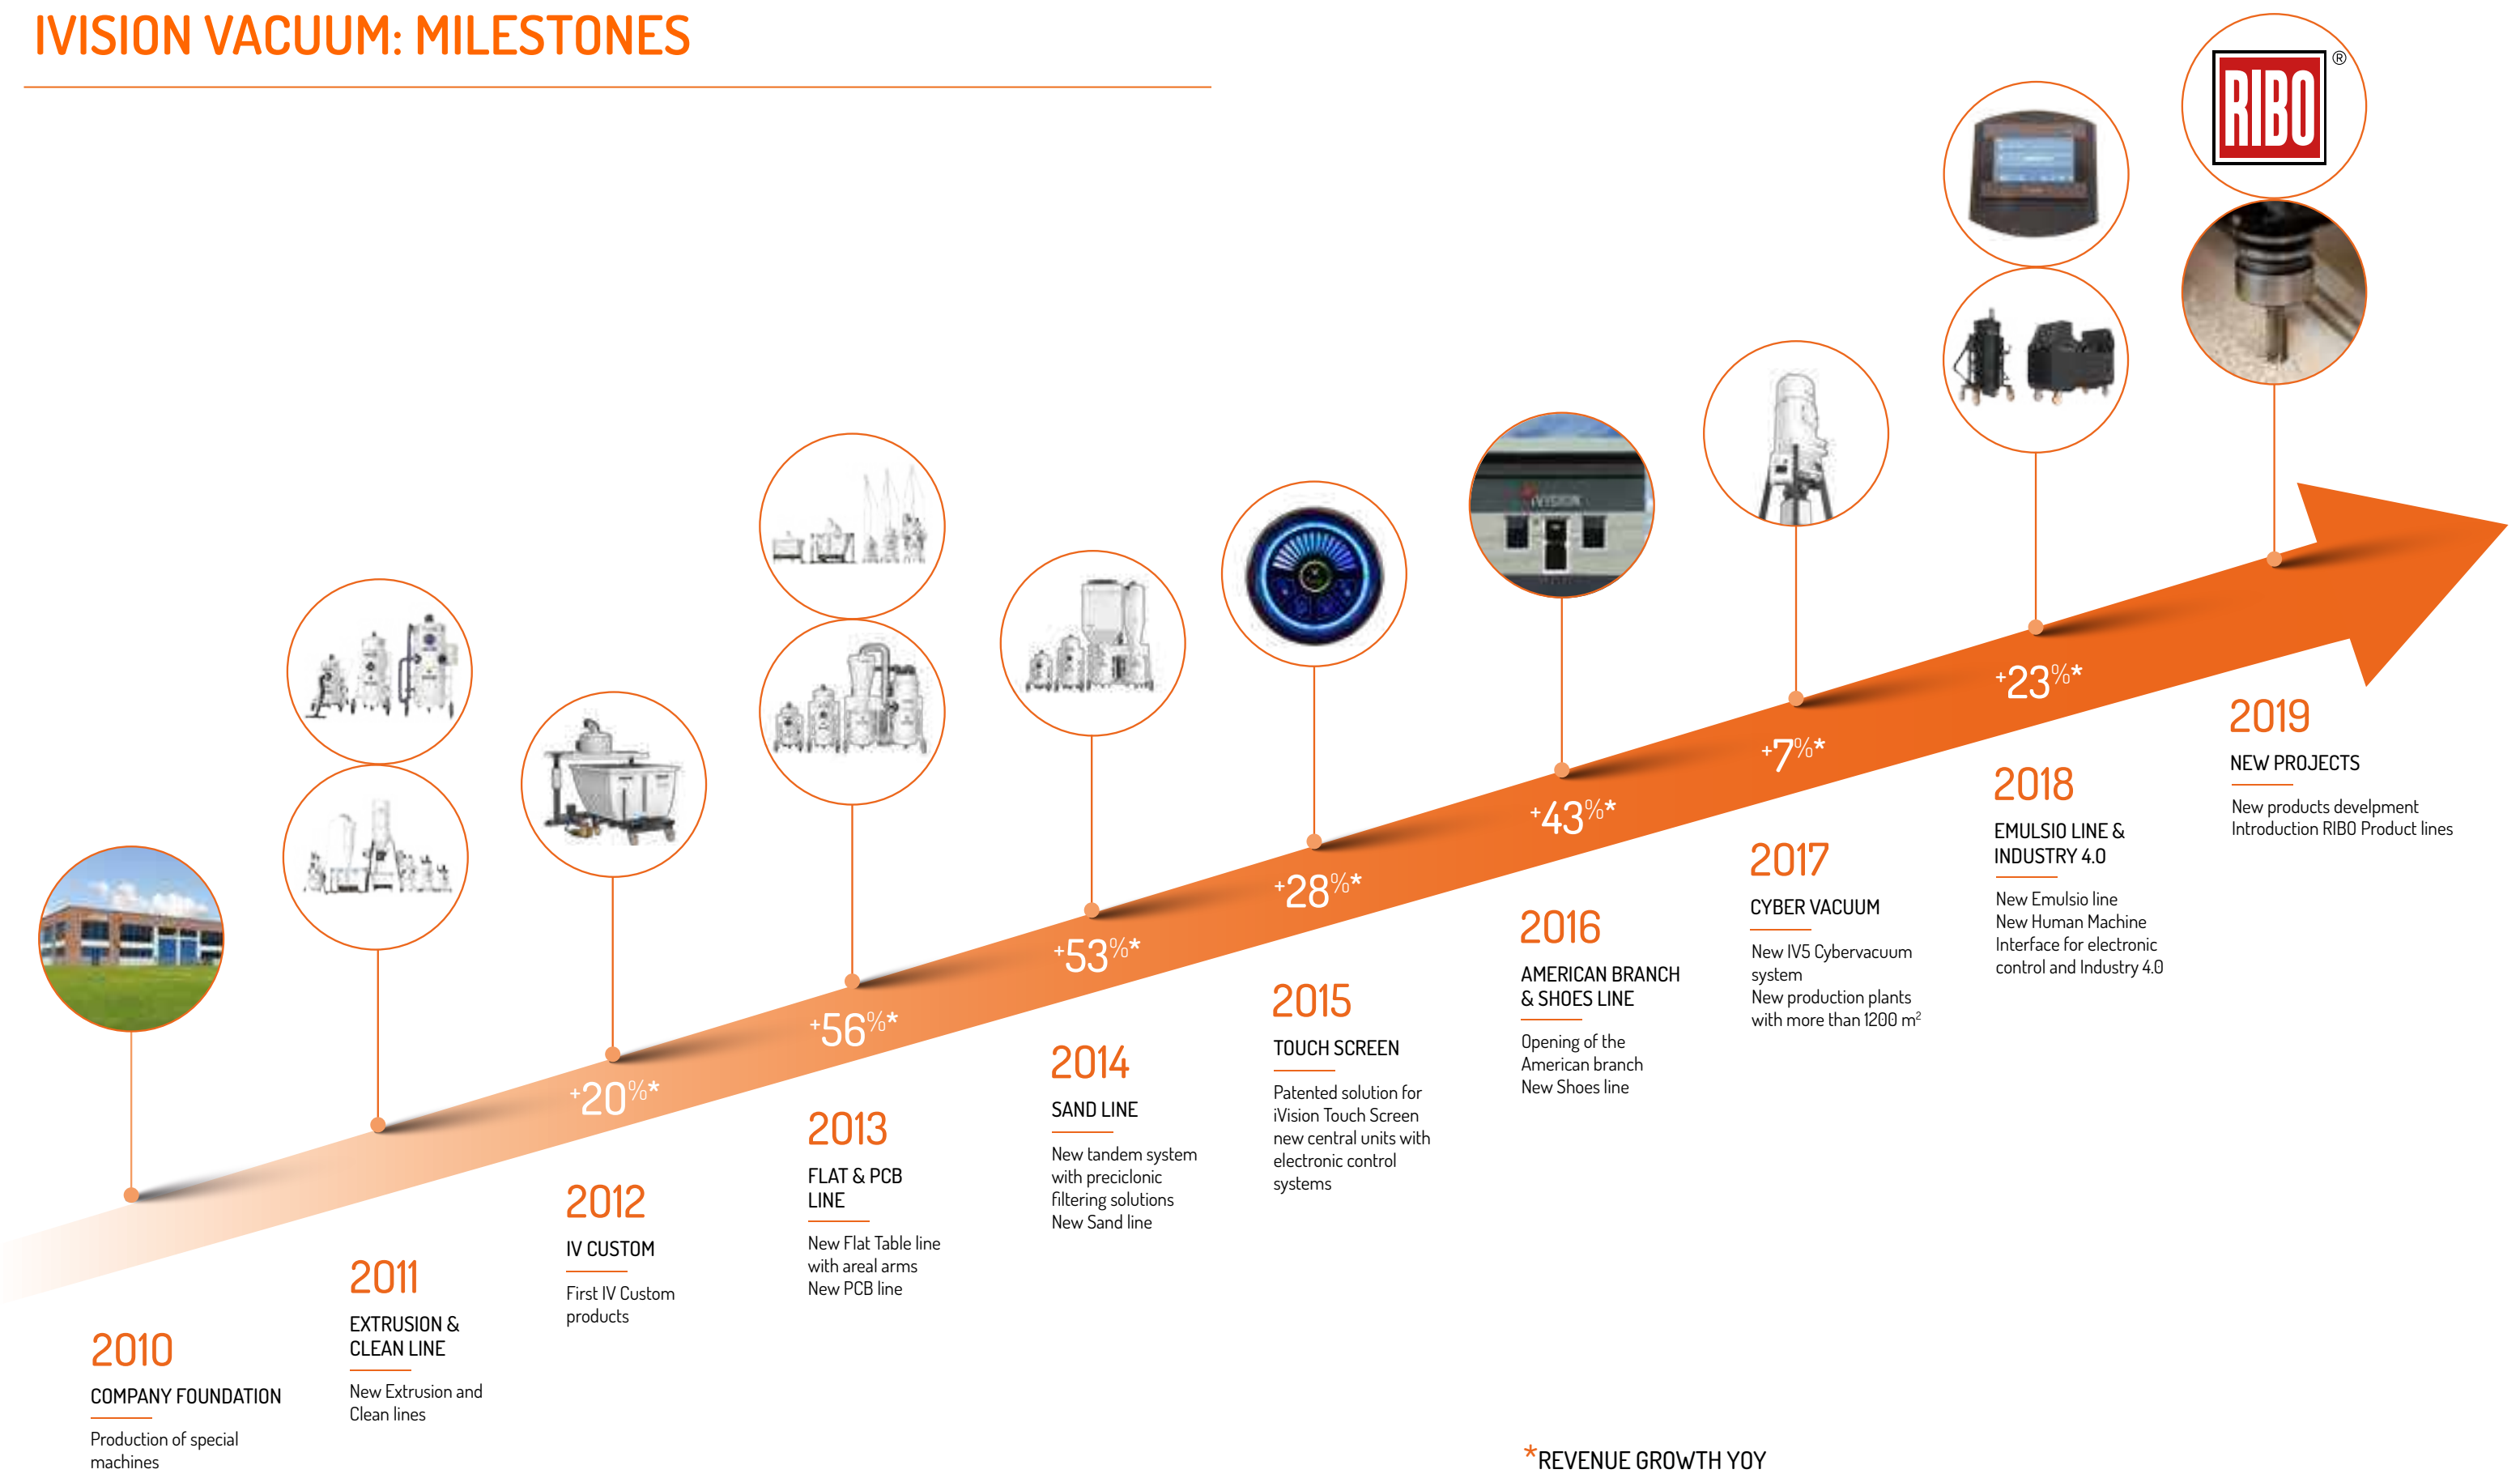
IVISION VACUUM: MILESTONES

RIBO®

iVISION

+20%*

+56%*

+53%*

+28%*

+43%*

+7%*

+23%*

2010
COMPANY FOUNDATION
Production of special machines

2011
EXTRUSION & CLEAN LINE
New Extrusion and Clean lines

2012
IV CUSTOM
First IV Custom products

2013
FLAT & PCB LINE
New Flat Table line with areal arms
New PCB line

2014
SAND LINE
New tandem system with preciclonic filtering solutions
New Sand line

2015
TOUCH SCREEN
Patented solution for iVision Touch Screen new central units with electronic control systems

2016
AMERICAN BRANCH & SHOES LINE
Opening of the American branch
New Shoes line

2017
CYBER VACUUM
New IV5 Cybervacuum system
New production plants with more than 1200 m$^2$

2018
EMULSIO LINE & INDUSTRY 4.0
New Emulsio line
New Human Machine Interface for electronic control and Industry 4.0

2019
NEW PROJECTS
New products develpment
Introduction RIBO Product lines

*REVENUE GROWTH YOY